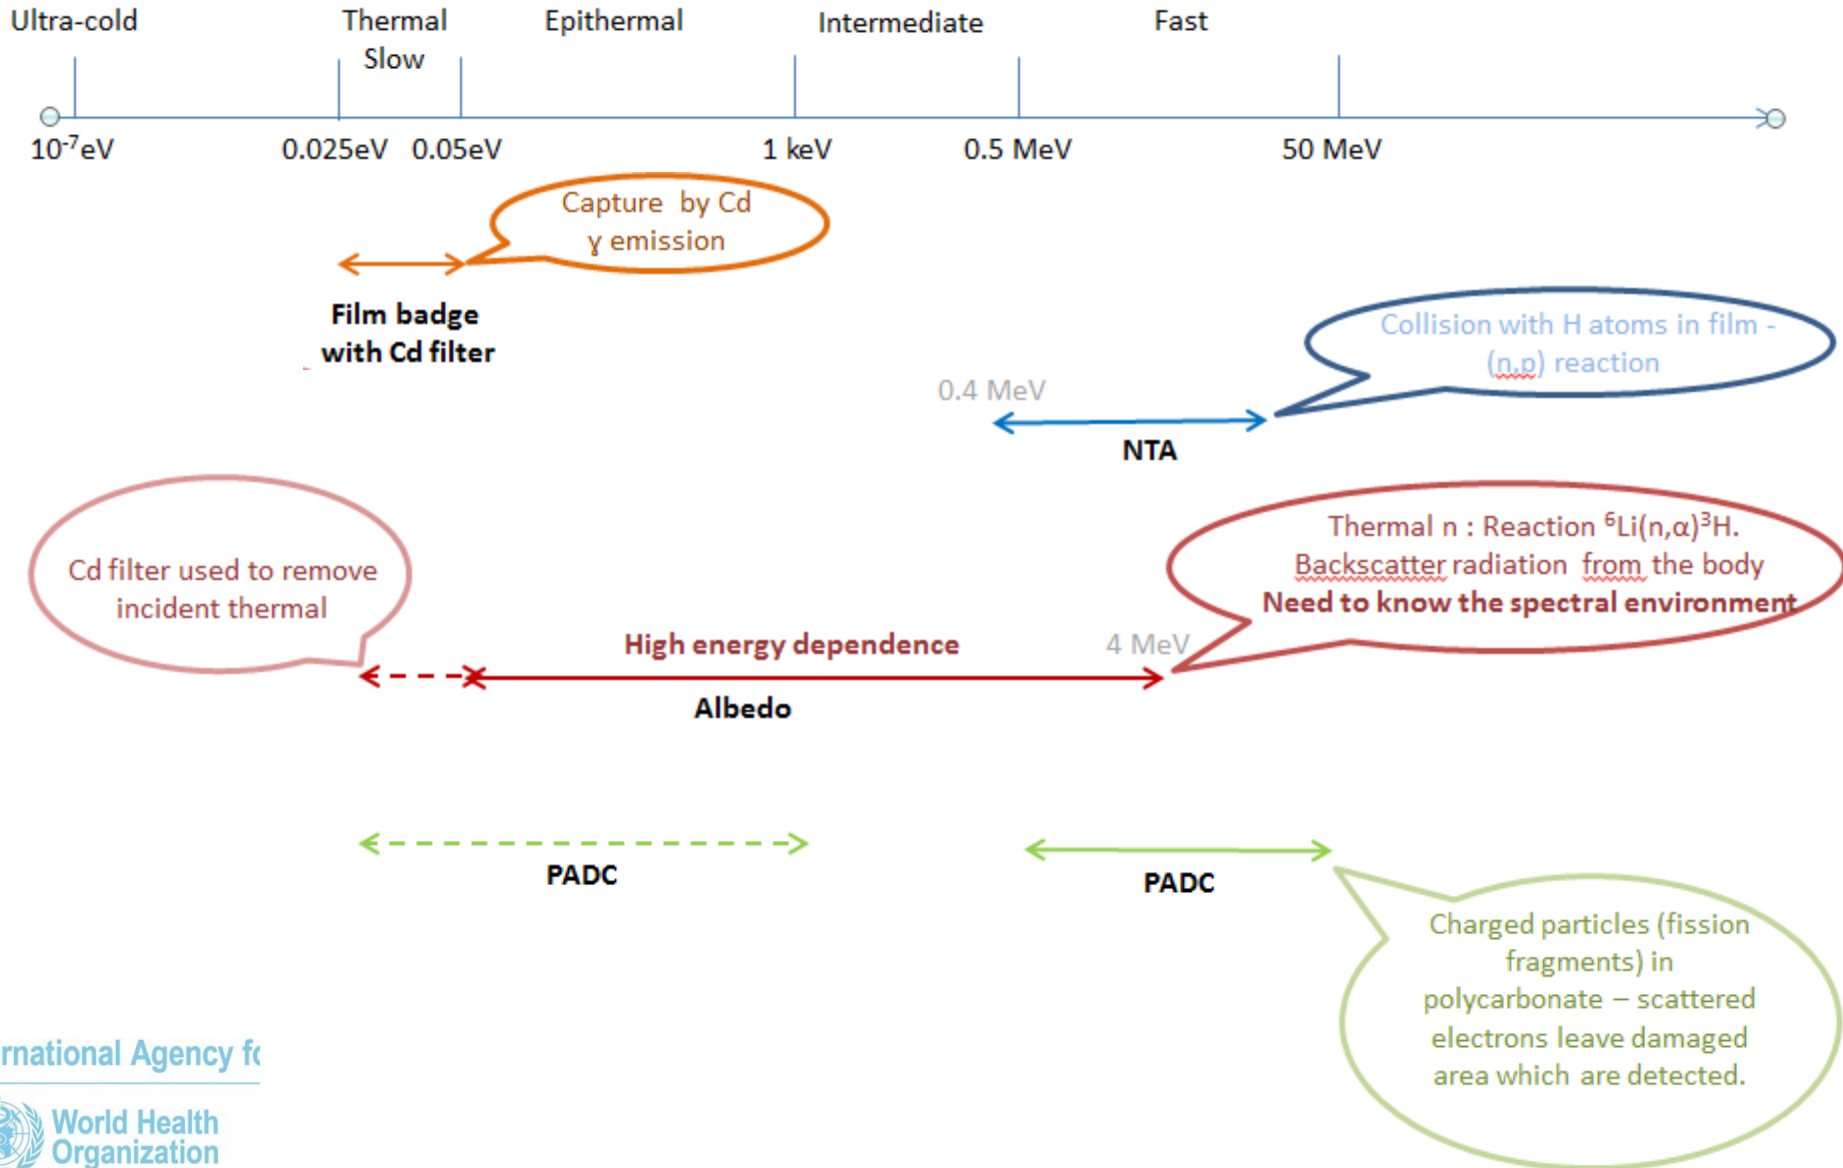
Ultra-cold Thermal Slow Epithermal Intermediate Fast

$10^{-7}$eV 0.025eV 0.05eV 1 keV 0.5 MeV 50 MeV

Capture by Cd
γ emission

Film badge
with Cd filter

Collision with H atoms in film - (n,p) reaction

0.4 MeV

NTA

Cd filter used to remove incident thermal

Thermal n : Reaction $^6$Li(n,α)$^3$H.
Backscatter radiation from the body
Need to know the spectral environment

High energy dependence

4 MeV

Albedo

PADC

PADC

Charged particles (fission fragments) in polycarbonate – scattered electrons leave damaged area which are detected.

rnational Agency fo

World Health
Organization